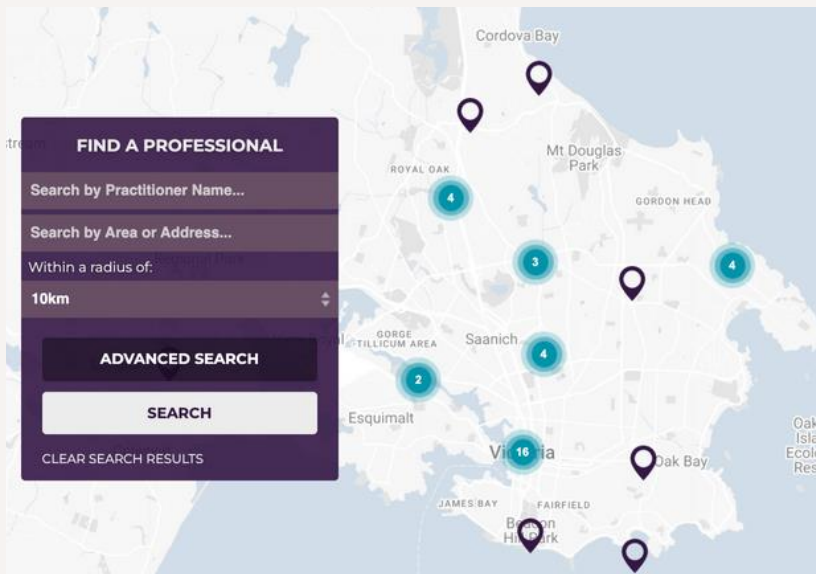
FIND A PROFESSIONAL

Search by Practitioner Name...

Search by Area or Address...

Within a radius of:

10km

ADVANCED SEARCH

SEARCH

CLEAR SEARCH RESULTS

Cordova Bay

Mt Douglas Park

ROYAL OAK

GORDON HEAD

Saanich

GORGE TILLICUM AREA

Esquimalt

Victoria

Oak Bay

JAMES BAY

FAIRFIELD

Beacon Hill Park

4

3

4

4

2

16